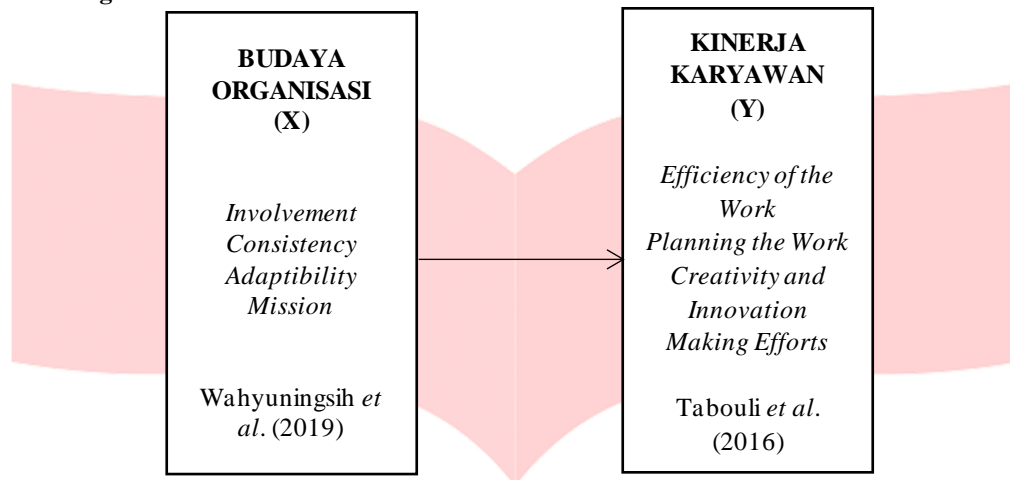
BUDAYA ORGANISASI (X)

*Involvement*
*Consistency*
*Adaptibility*
*Mission*

Wahyuningsih *et al*. (2019)

KINERJA KARYAWAN (Y)

*Efficiency of the Work*
*Planning the Work*
*Creativity and Innovation*
*Making Efforts*

Tabouli *et al*. (2016)